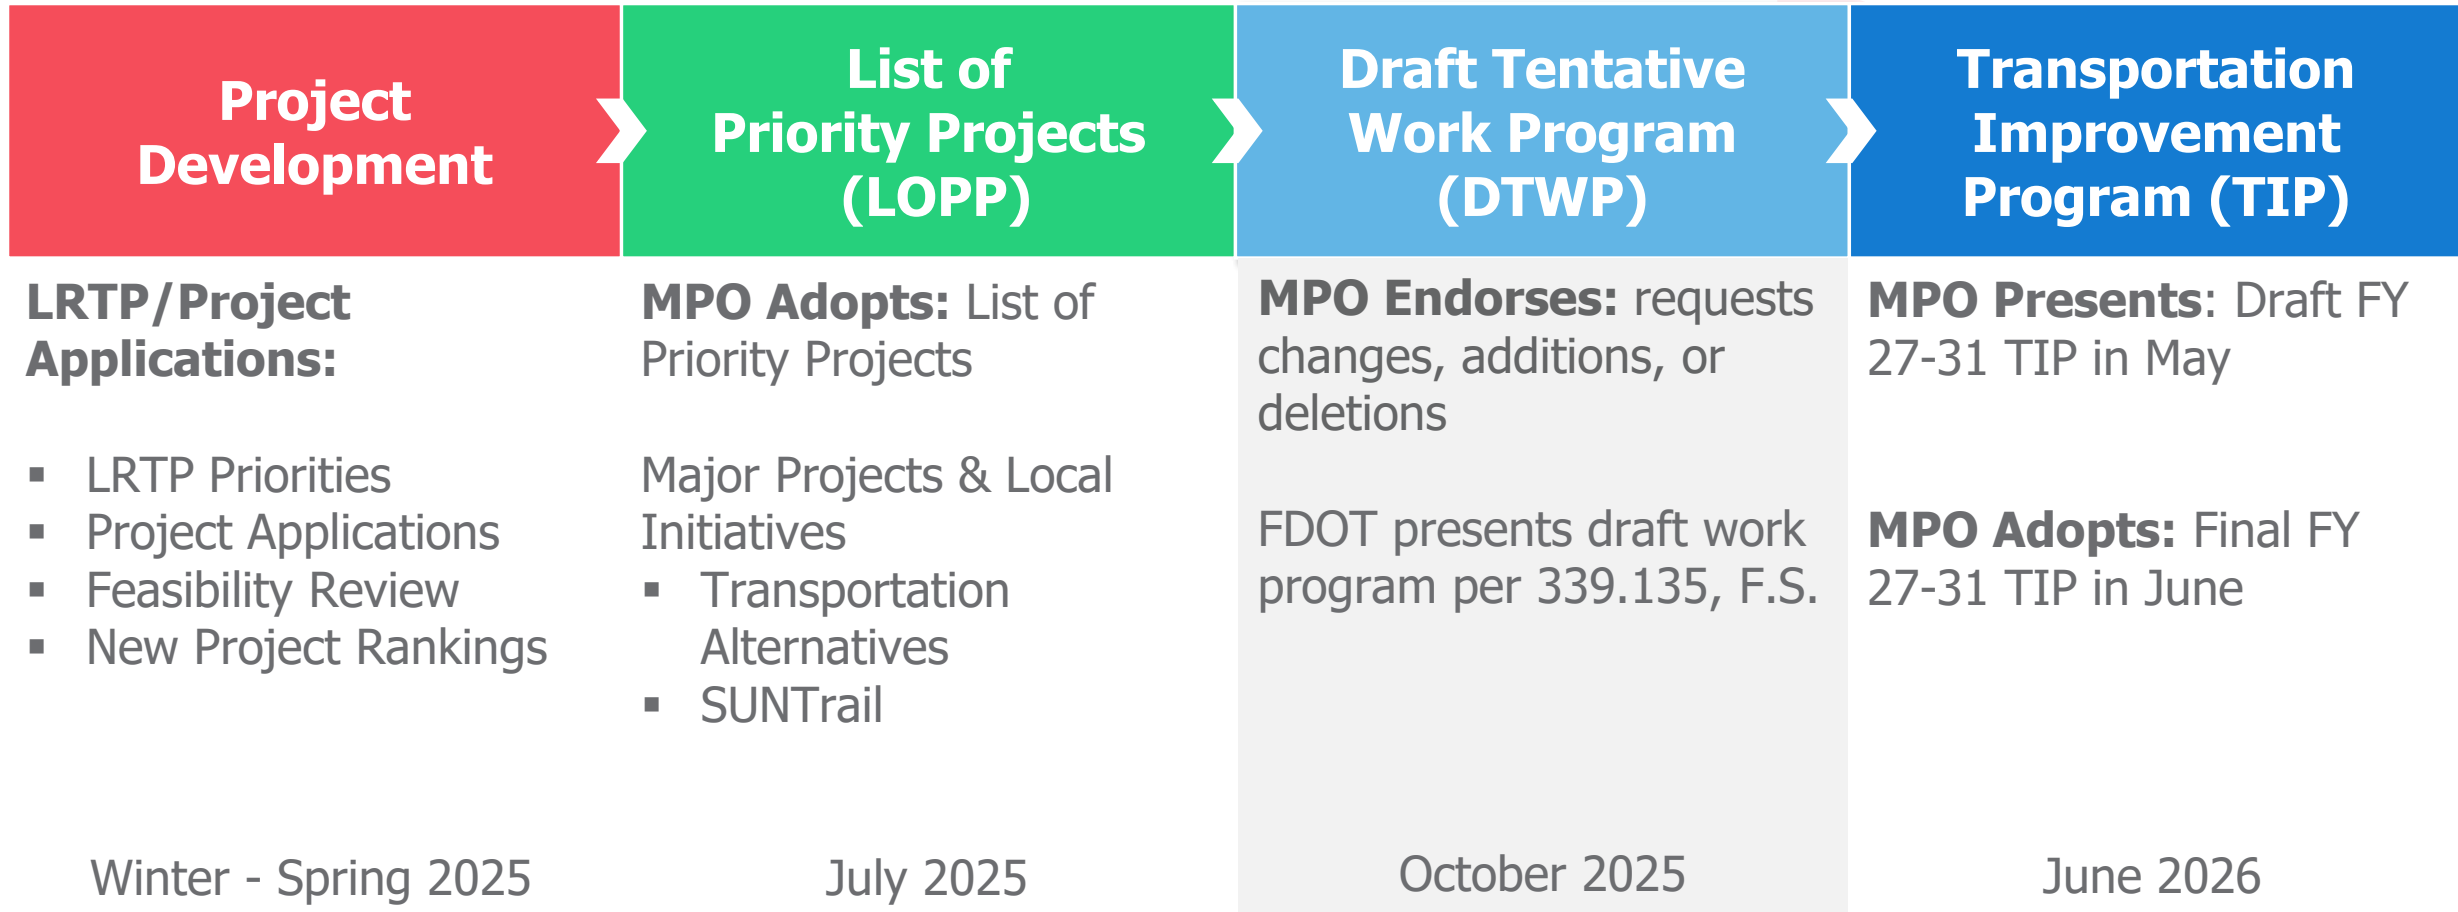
Project Development

List of Priority Projects (LOPP)

Draft Tentative Work Program (DTWP)

Transportation Improvement Program (TIP)

LRTP/Project Applications:

▪ LRTP Priorities
▪ Project Applications
▪ Feasibility Review
▪ New Project Rankings

Winter - Spring 2025

MPO Adopts: List of Priority Projects

Major Projects & Local Initiatives
▪ Transportation Alternatives
▪ SUNTrail

July 2025

MPO Endorses: requests changes, additions, or deletions

FDOT presents draft work program per 339.135, F.S.

October 2025

MPO Presents: Draft FY 27-31 TIP in May

MPO Adopts: Final FY 27-31 TIP in June

June 2026